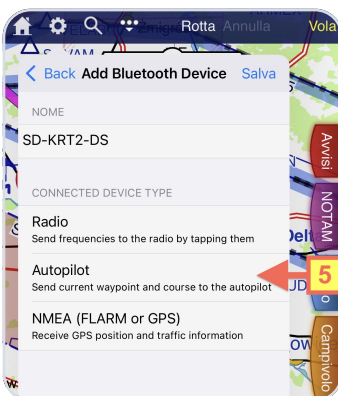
Rotta Annulla Vola

Back Add Bluetooth Device Salva

NOME

SD-KRT2-DS

CONNECTED DEVICE TYPE

Radio
Send frequencies to the radio by tapping them

Autopilot
Send current waypoint and course to the autopilot

NMEA (FLARM or GPS)
Receive GPS position and traffic information

5

Avvisi

NOTAM

Campivolo